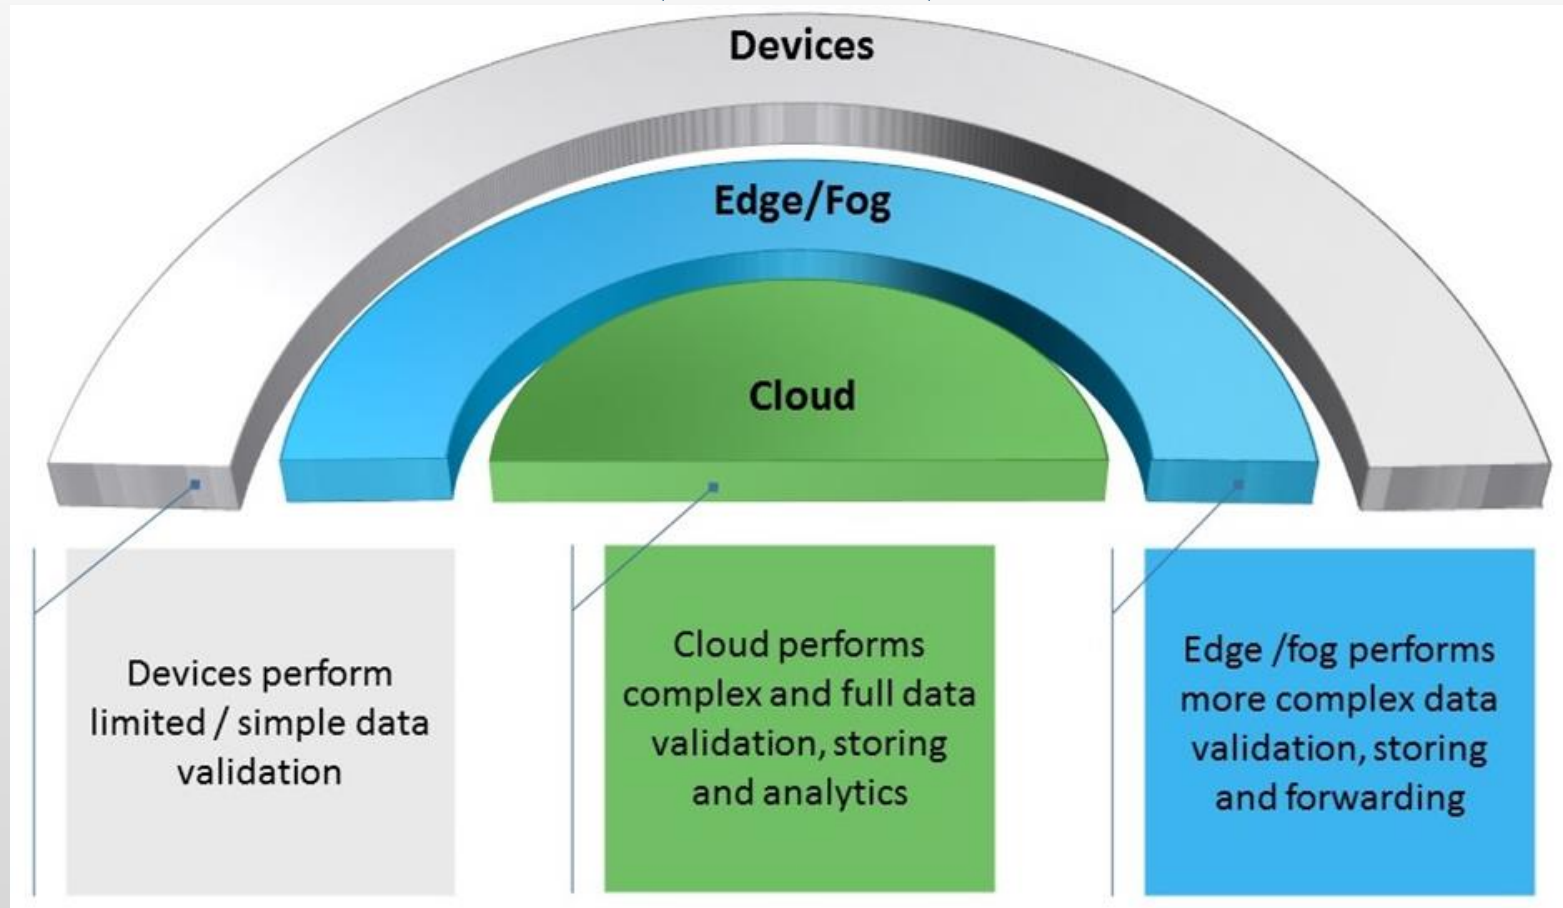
Devices

Edge/Fog

Cloud

Devices perform limited / simple data validation

Cloud performs complex and full data validation, storing and analytics

Edge /fog performs more complex data validation, storing and forwarding